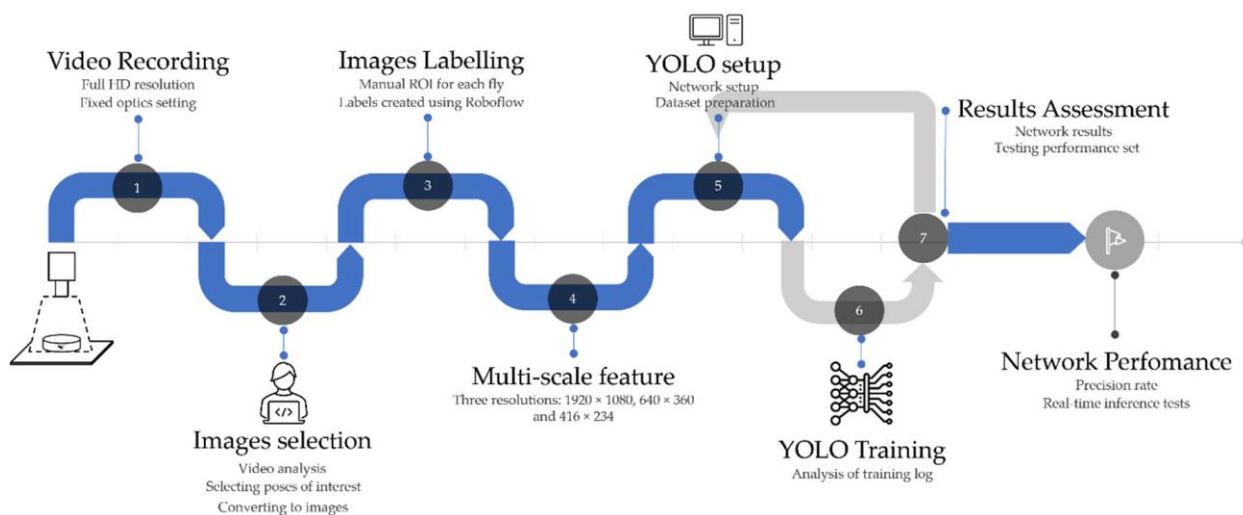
Video Recording
Full HD resolution
Fixed optics setting

Images Labelling
Manual ROI for each fly
Labels created using Roboflow

YOLO setup
Network setup
Dataset preparation

Results Assessment
Network results
Testing performance set

1

2

3

4

5

6

7

Images selection
Video analysis
Selecting poses of interest
Converting to images

Multi-scale feature
Three resolutions: 1920 × 1080, 640 × 360 and 416 × 234

YOLO Training
Analysis of training log

Network Perfomance
Precision rate
Real-time inference tests